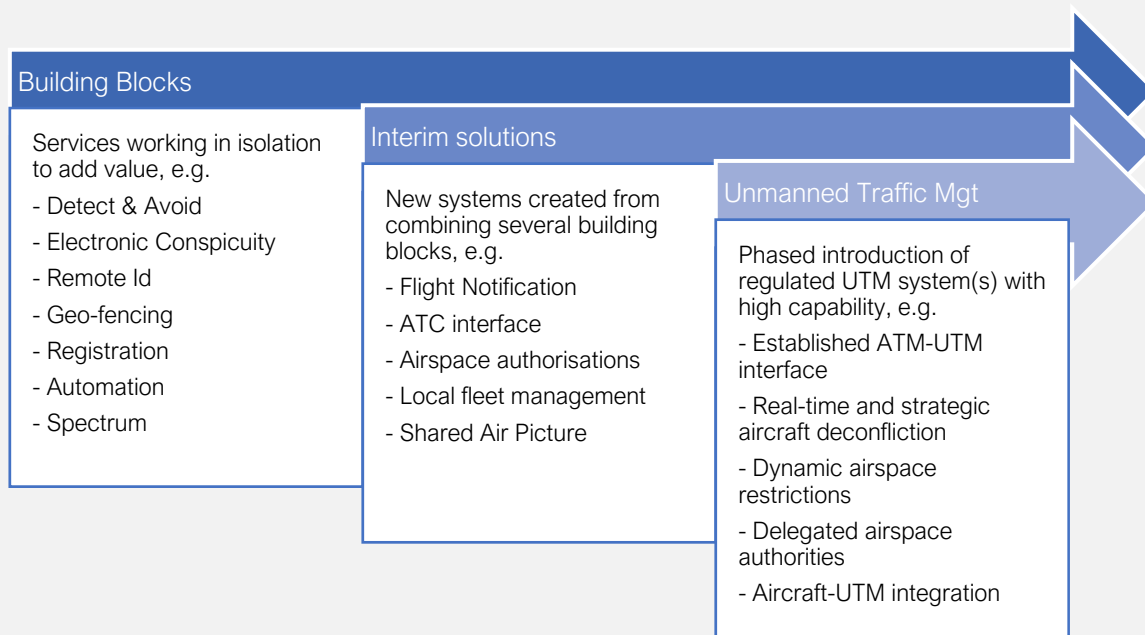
Building Blocks

Services working in isolation to add value, e.g.

- Detect & Avoid
- Electronic Conspicuity
- Remote Id
- Geo-fencing
- Registration
- Automation
- Spectrum

Interim solutions

New systems created from combining several building blocks, e.g.

- Flight Notification
- ATC interface
- Airspace authorisations
- Local fleet management
- Shared Air Picture

Unmanned Traffic Mgt

Phased introduction of regulated UTM system(s) with high capability, e.g.

- Established ATM-UTM interface
- Real-time and strategic aircraft deconfliction
- Dynamic airspace restrictions
- Delegated airspace authorities
- Aircraft-UTM integration